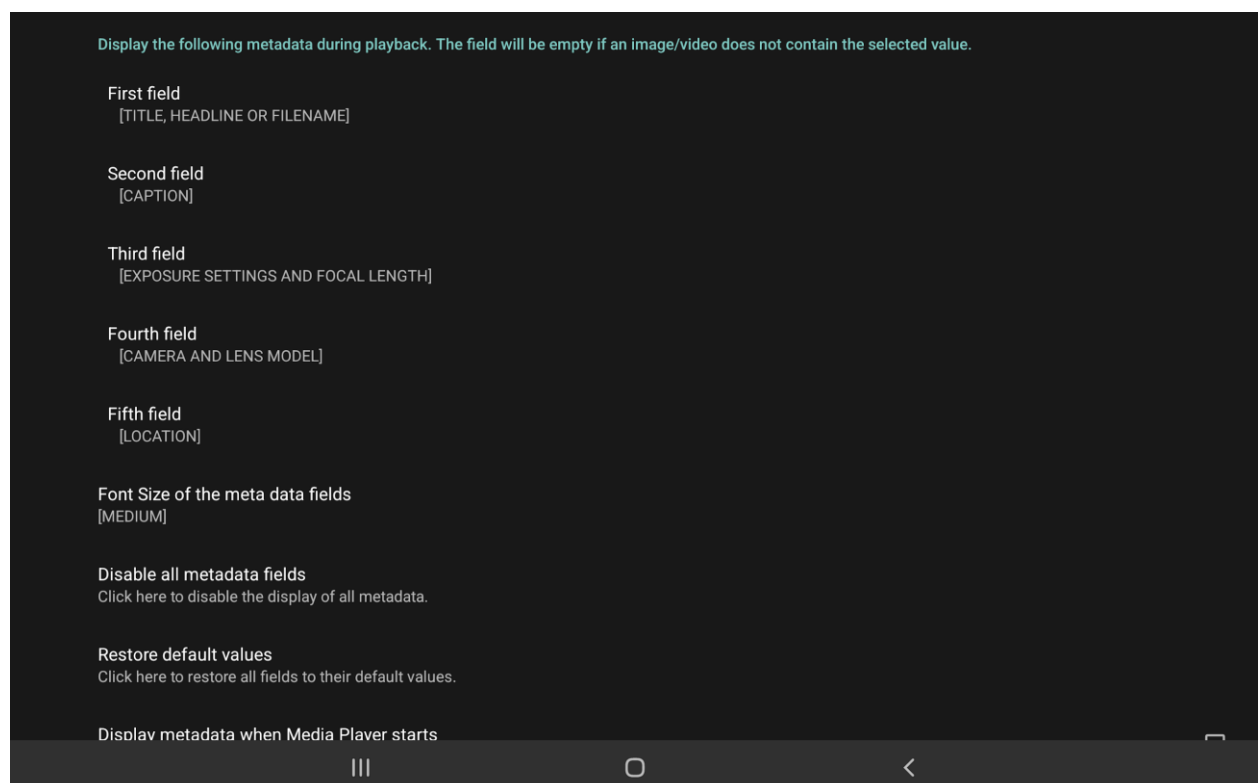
Display the following metadata during playback. The field will be empty if an image/video does not contain the selected value.

First field
[TITLE, HEADLINE OR FILENAME]

Second field
[CAPTION]

Third field
[EXPOSURE SETTINGS AND FOCAL LENGTH]

Fourth field
[CAMERA AND LENS MODEL]

Fifth field
[LOCATION]

Font Size of the meta data fields
[MEDIUM]

Disable all metadata fields
Click here to disable the display of all metadata.

Restore default values
Click here to restore all fields to their default values.

Display metadata when Media Player starts